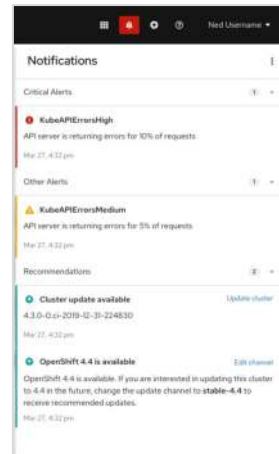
Ned Username

Notifications

Critical Alerts 1

KubeAPIErrorsHigh
API server is returning errors for 10% of requests
Mar 27, 4:32 pm

Other Alerts 1

KubeAPIErrorsMedium
API server is returning errors for 5% of requests
Mar 27, 4:32 pm

Recommendations 2

Cluster update available
Update cluster
4.3.0-0.ci-2019-12-31-224830
Mar 27, 4:32 pm

OpenShift 4.4 is available
Edit channel
OpenShift 4.4 is available. If you are interested in updating this cluster to 4.4 in the future, change the update channel to stable-4.4 to receive recommended updates.
Mar 27, 4:32 pm